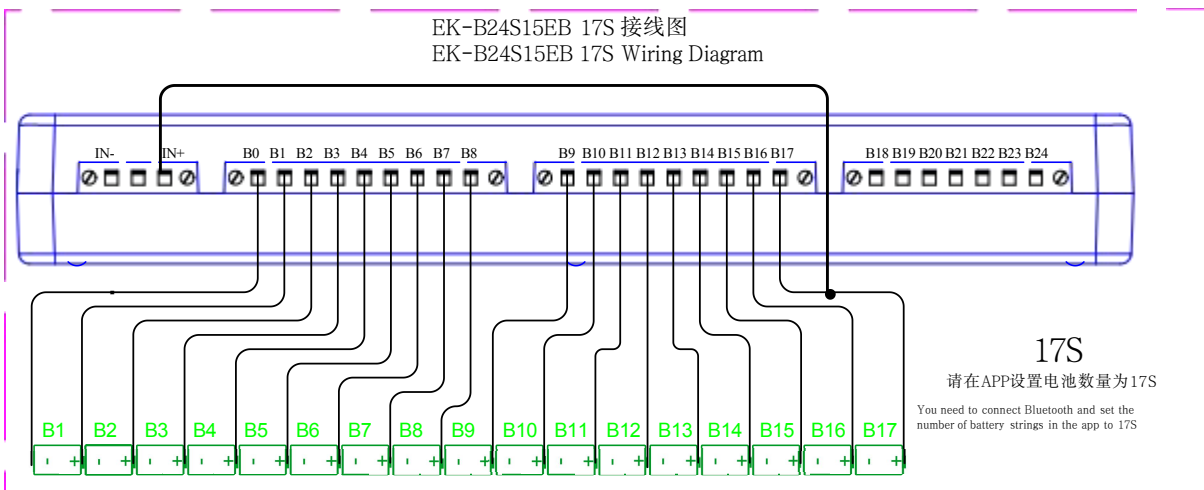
EK-B24S15EB 17S 接线图
EK-B24S15EB 17S Wiring Diagram

IN- IN+ B0 B1 B2 B3 B4 B5 B6 B7 B8 B9 B10 B11 B12 B13 B14 B15 B16 B17 B18 B19 B20 B21 B22 B23 B24

17S
请在APP设置电池数量为17S
You need to connect Bluetooth and set the number of battery strings in the app to 17S

B1 B2 B3 B4 B5 B6 B7 B8 B9 B10 B11 B12 B13 B14 B15 B16 B17

- + - + - + - + - + - + - + - + - + - + - + - + - + - + - + - + - +